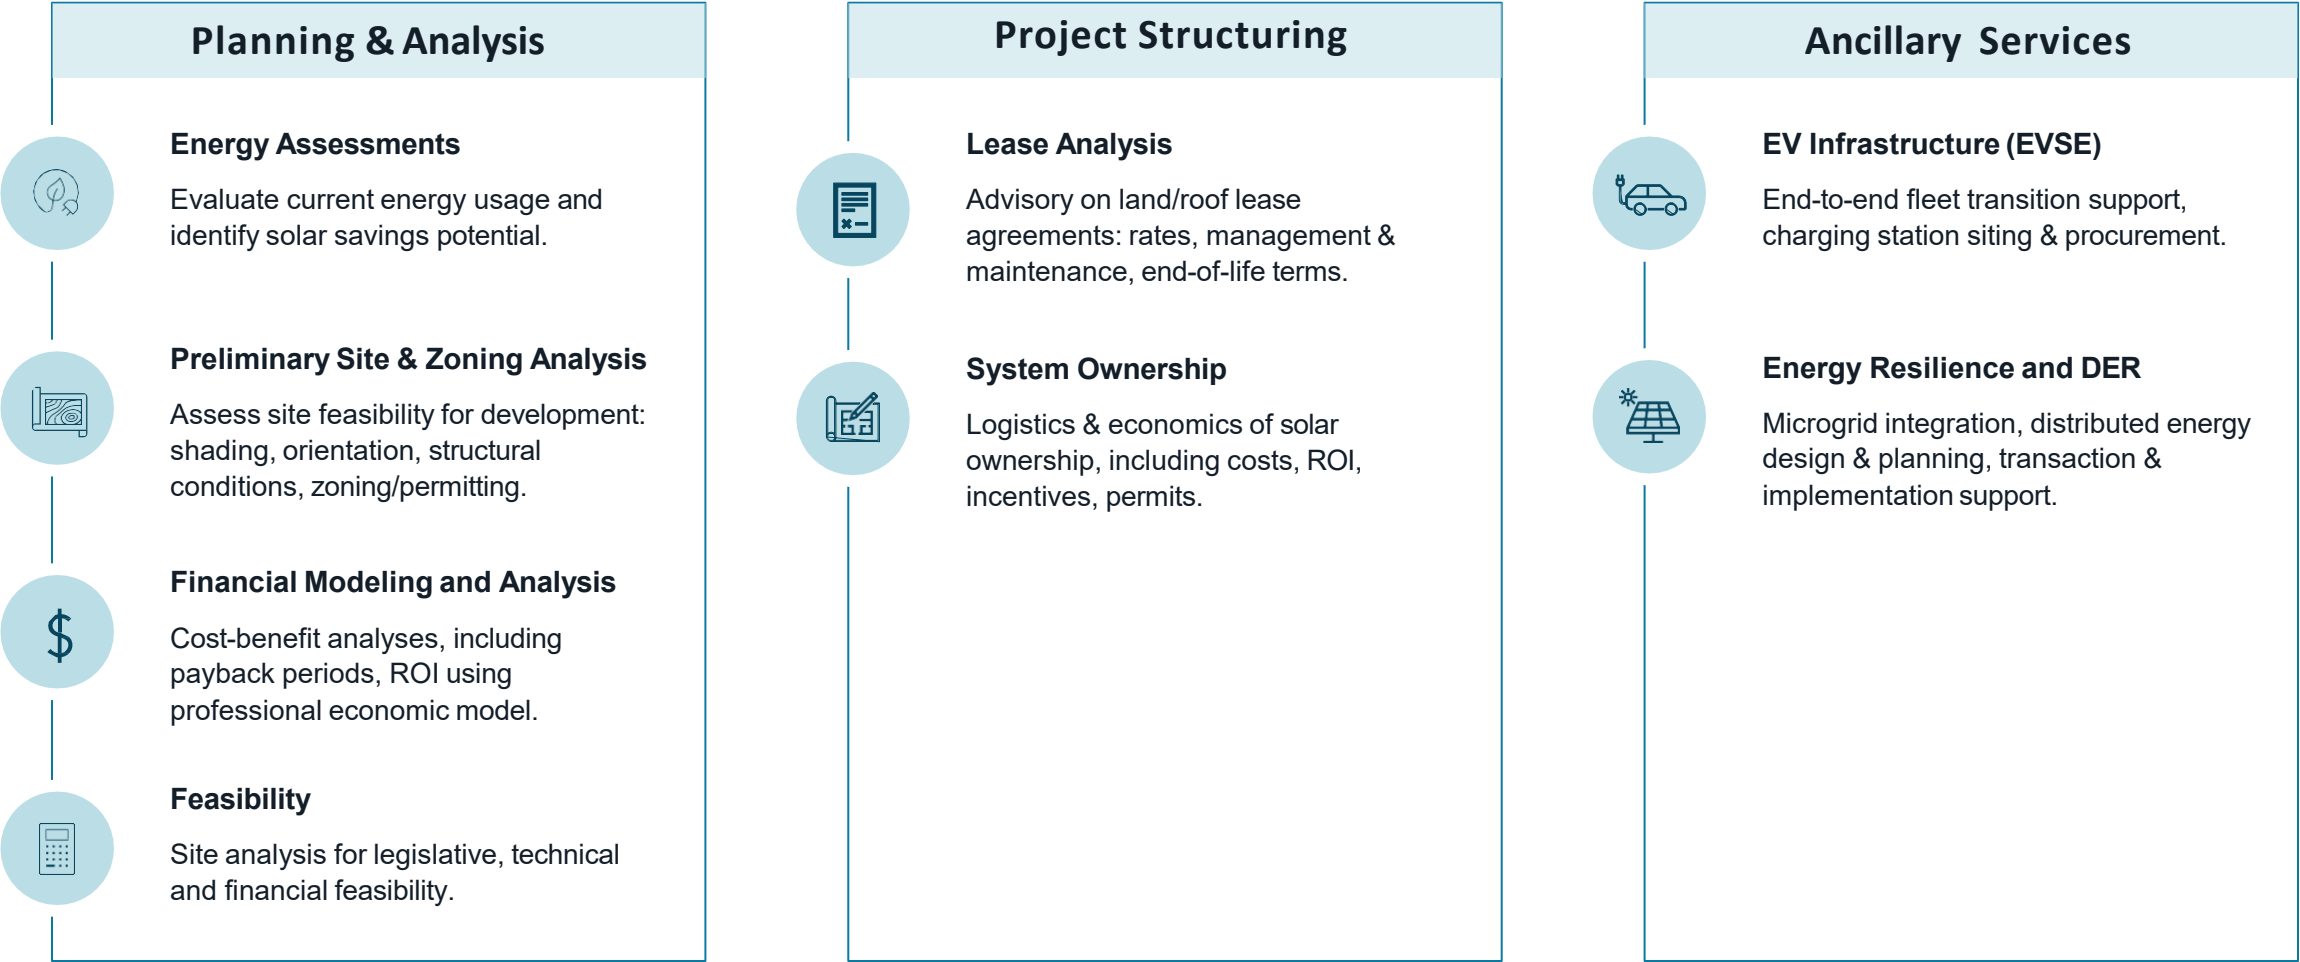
Planning & Analysis

Energy Assessments

Evaluate current energy usage and identify solar savings potential.

Preliminary Site & Zoning Analysis

Assess site feasibility for development: shading, orientation, structural conditions, zoning/permitting.

Financial Modeling and Analysis

Cost-benefit analyses, including payback periods, ROI using professional economic model.

Feasibility

Site analysis for legislative, technical and financial feasibility.

Project Structuring

Lease Analysis

Advisory on land/roof lease agreements: rates, management & maintenance, end-of-life terms.

System Ownership

Logistics & economics of solar ownership, including costs, ROI, incentives, permits.

Ancillary Services

EV Infrastructure (EVSE)

End-to-end fleet transition support, charging station siting & procurement.

Energy Resilience and DER

Microgrid integration, distributed energy design & planning, transaction & implementation support.